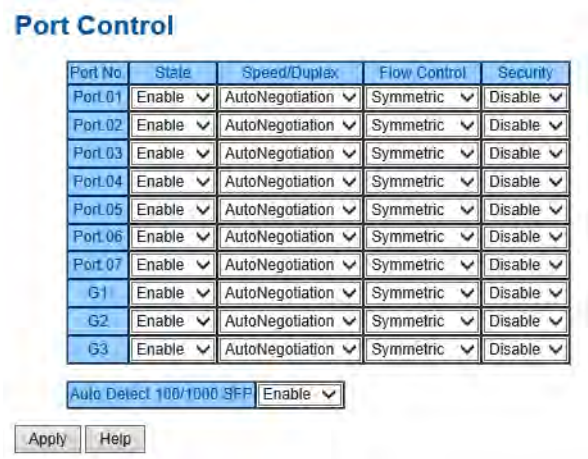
Port Control

| Port No. | State | Speed/Duplex | Flow Control | Security |
|---|---|---|---|---|
| Port.01 | Enable | AutoNegotiation | Symmetric | Disable |
| Port.02 | Enable | AutoNegotiation | Symmetric | Disable |
| Port.03 | Enable | AutoNegotiation | Symmetric | Disable |
| Port.04 | Enable | AutoNegotiation | Symmetric | Disable |
| Port.05 | Enable | AutoNegotiation | Symmetric | Disable |
| Port.06 | Enable | AutoNegotiation | Symmetric | Disable |
| Port.07 | Enable | AutoNegotiation | Symmetric | Disable |
| G1 | Enable | AutoNegotiation | Symmetric | Disable |
| G2 | Enable | AutoNegotiation | Symmetric | Disable |
| G3 | Enable | AutoNegotiation | Symmetric | Disable |

Auto Detect 100/1000 SFP Enable

Apply Help